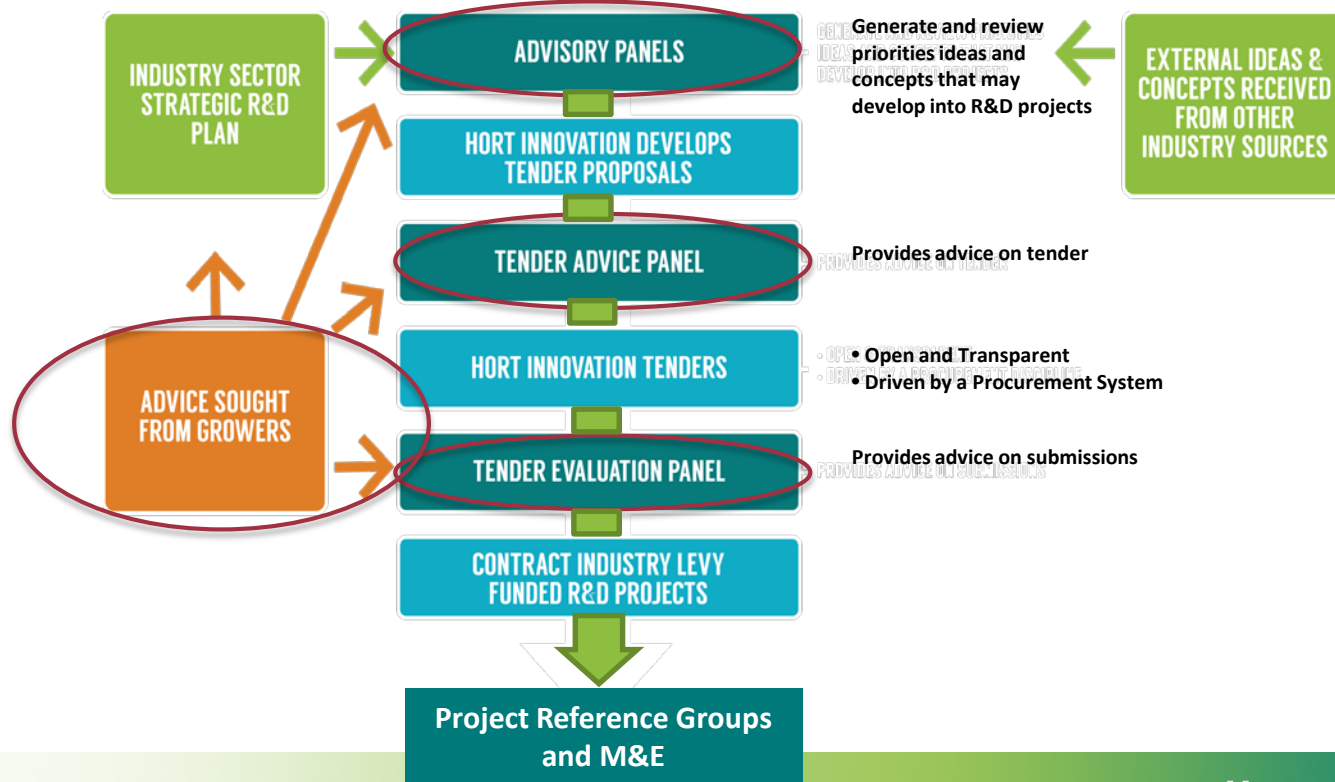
INDUSTRY SECTOR STRATEGIC R&D PLAN

ADVISORY PANELS

Generate and review priorities ideas and concepts that may develop into R&D projects

EXTERNAL IDEAS & CONCEPTS RECEIVED FROM OTHER INDUSTRY SOURCES

HORT INNOVATION DEVELOPS TENDER PROPOSALS

TENDER ADVICE PANEL

Provides advice on tender

HORT INNOVATION TENDERS

• Open and Transparent
• Driven by a Procurement System

ADVICE SOUGHT FROM GROWERS

TENDER EVALUATION PANEL

Provides advice on submissions

CONTRACT INDUSTRY LEVY FUNDED R&D PROJECTS

Project Reference Groups and M&E